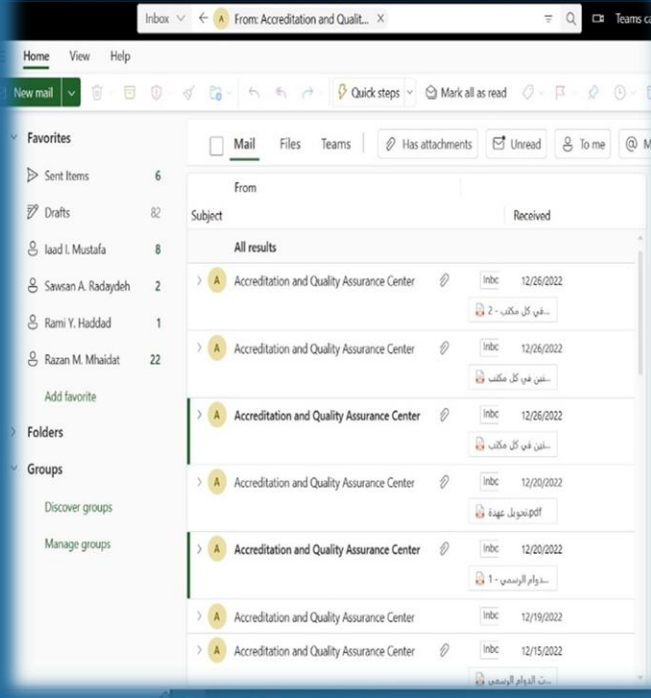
Inbox A From: Accreditation and Qualit... × Teams ca

Home View Help

New mail Quick steps Mark all as read

Favorites
Sent Items 6
Drafts 82
Iaad I. Mustafa 8
Sawsan A. Radaydeh 2
Rami Y. Haddad 1
Razan M. Mhaidat 22
Add favorite

Folders

Groups
Discover groups
Manage groups

Mail Files Teams Has attachments Unread To me

From
Subject Received
All results

| | From | | Received | Attachment |
|---|---|---|---|---|
| A | Accreditation and Quality Assurance Center | Inbo | 12/26/2022 | ...في كل مكتب - 2 |
| A | Accreditation and Quality Assurance Center | Inbo | 12/26/2022 | ...فين في كل مكتب |
| A | Accreditation and Quality Assurance Center | Inbo | 12/26/2022 | ...فين في كل مكتب |
| A | Accreditation and Quality Assurance Center | Inbo | 12/20/2022 | تحويل عهدة.pdf |
| A | Accreditation and Quality Assurance Center | Inbo | 12/20/2022 | ...دوام الرسمي - 1 |
| A | Accreditation and Quality Assurance Center | Inbo | 12/19/2022 | |
| A | Accreditation and Quality Assurance Center | Inbo | 12/15/2022 | ...ت الدوام الرسمي |